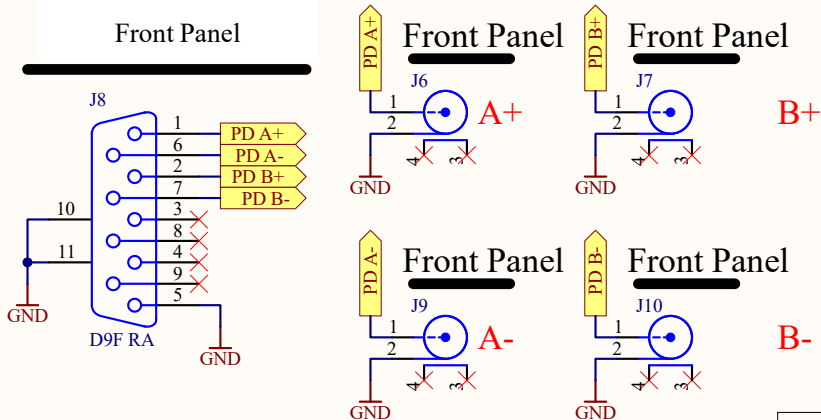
Front Panel

J8

1 PD A+
6 PD A-
2 PD B+
7 PD B-
3
8
4
9
5
10
11

GND

D9F RA

GND

PD A+

Front Panel

J6

1
2
4 3

A+

GND

PD B+

Front Panel

J7

1
2
4 3

B+

GND

PD A-

Front Panel

J9

1
2
4 3

A-

GND

PD B-

Front Panel

J10

1
2
4 3

B-

GND